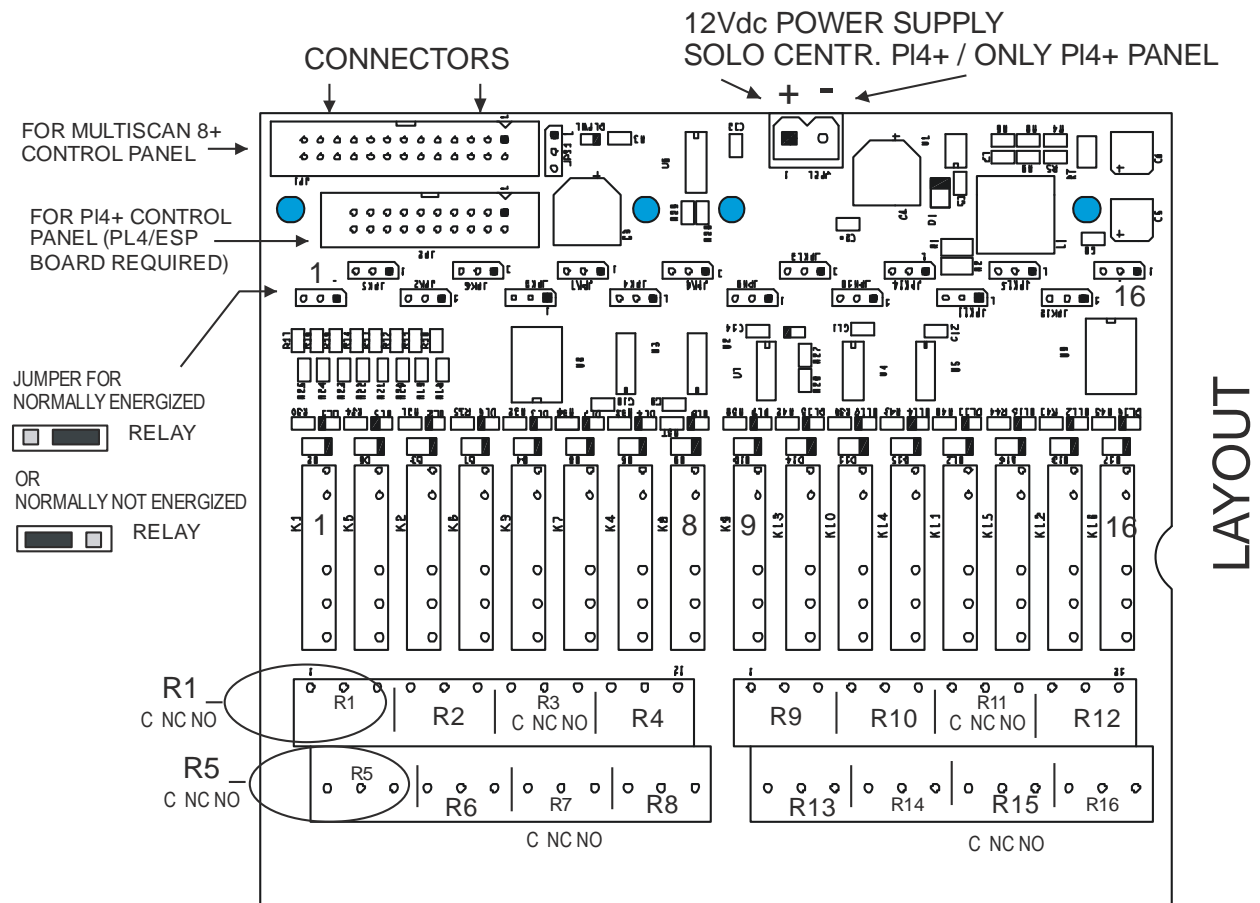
12Vdc POWER SUPPLY
SOLO CENTR. PI4+ / ONLY PI4+ PANEL

CONNECTORS

+ -

FOR MULTISCAN 8+ CONTROL PANEL

FOR PI4+ CONTROL PANEL (PL4/ESP BOARD REQUIRED)

1

16

JUMPER FOR NORMALLY ENERGIZED RELAY

OR NORMALLY NOT ENERGIZED RELAY

1 8 9 16

LAYOUT

R1
C NC NO

R1 R2 R3 C NC NO R4 R9 R10 R11 C NC NO R12

R5
C NC NO

R5 R6 R7 R8 R13 R14 R15 R16

C NC NO

C NC NO